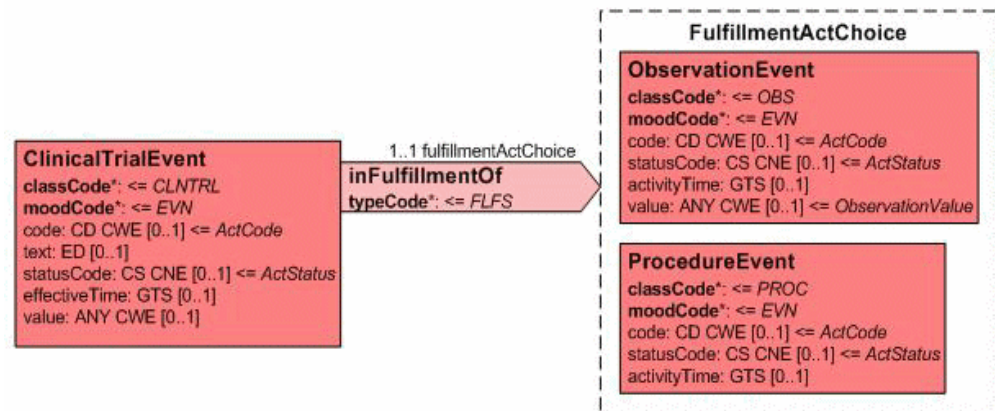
ClinicalTrialEvent
classCode*: <= CLNTRL
moodCode*: <= EVN
code: CD CWE [0..1] <= ActCode
text: ED [0..1]
statusCode: CS CNE [0..1] <= ActStatus
effectiveTime: GTS [0..1]
value: ANY CWE [0..1]

1..1 fulfillmentActChoice
inFulfillmentOf
typeCode*: <= FLFS

FulfillmentActChoice

ObservationEvent
classCode*: <= OBS
moodCode*: <= EVN
code: CD CWE [0..1] <= ActCode
statusCode: CS CNE [0..1] <= ActStatus
activityTime: GTS [0..1]
value: ANY CWE [0..1] <= ObservationValue

ProcedureEvent
classCode*: <= PROC
moodCode*: <= EVN
code: CD CWE [0..1] <= ActCode
statusCode: CS CNE [0..1] <= ActStatus
activityTime: GTS [0..1]